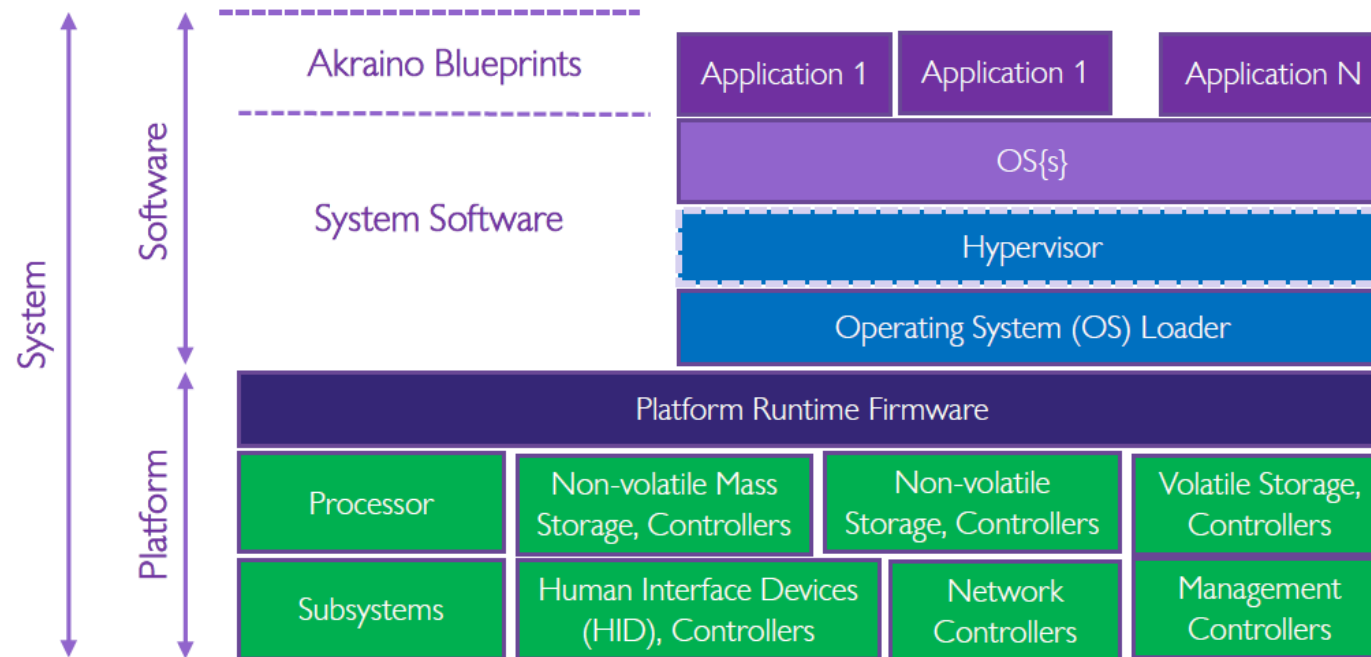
System

Software

Platform

Akraino Blueprints

System Software

Application 1

Application 1

Application N

OS{s}

Hypervisor

Operating System (OS) Loader

Platform Runtime Firmware

Processor

Non-volatile Mass Storage, Controllers

Non-volatile Storage, Controllers

Volatile Storage, Controllers

Subsystems

Human Interface Devices (HID), Controllers

Network Controllers

Management Controllers